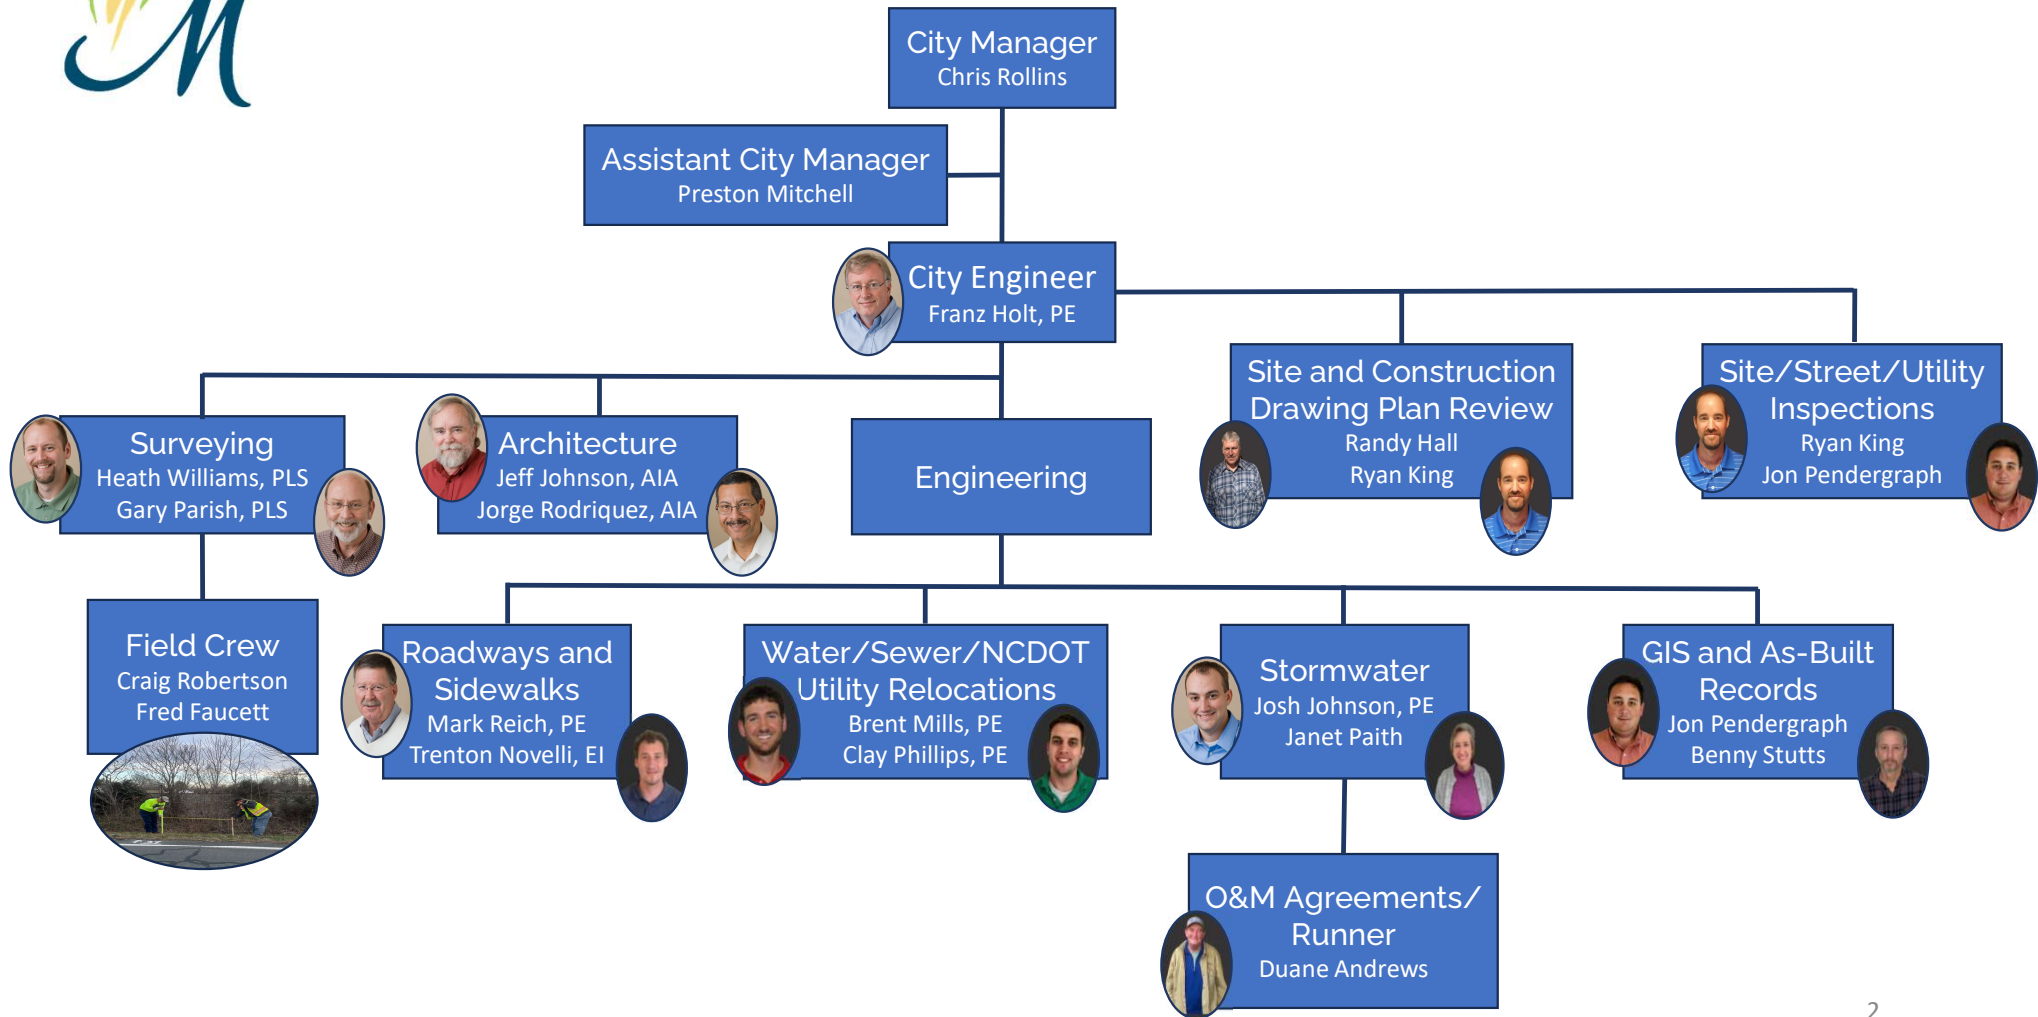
City Manager
Chris Rollins

Assistant City Manager
Preston Mitchell

City Engineer
Franz Holt, PE

Site and Construction Drawing Plan Review
Randy Hall
Ryan King

Site/Street/Utility Inspections
Ryan King
Jon Pendergraph

Surveying
Heath Williams, PLS
Gary Parish, PLS

Architecture
Jeff Johnson, AIA
Jorge Rodriquez, AIA

Engineering

Field Crew
Craig Robertson
Fred Faucett

Roadways and Sidewalks
Mark Reich, PE
Trenton Novelli, EI

Water/Sewer/NCDOT Utility Relocations
Brent Mills, PE
Clay Phillips, PE

Stormwater
Josh Johnson, PE
Janet Paith

GIS and As-Built Records
Jon Pendergraph
Benny Stutts

O&M Agreements/ Runner
Duane Andrews

2